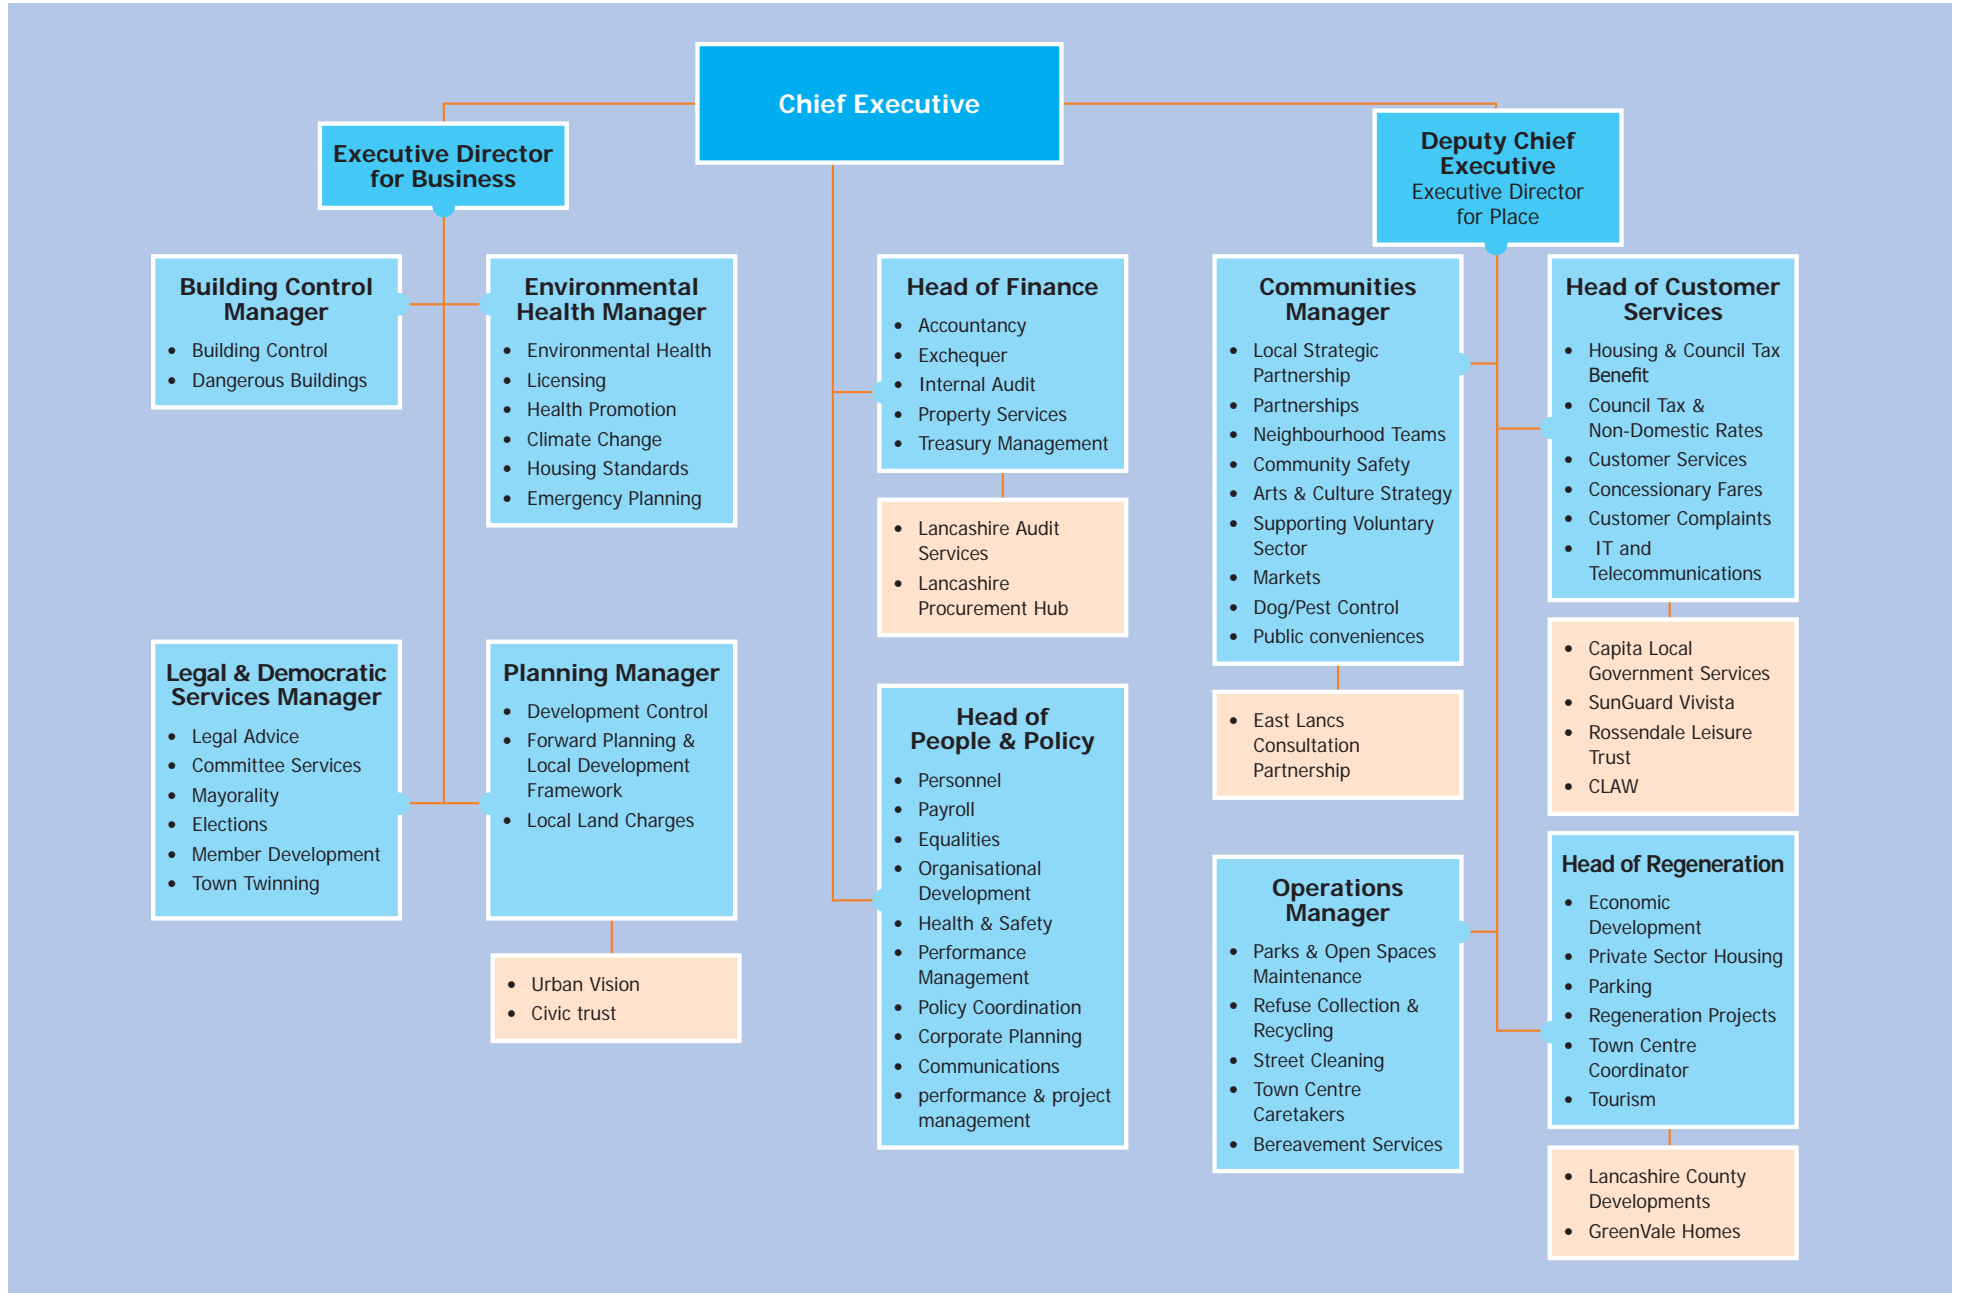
Chief Executive

Executive Director for Business

Deputy Chief Executive
Executive Director for Place

Building Control Manager
- Building Control
- Dangerous Buildings

Environmental Health Manager
- Environmental Health
- Licensing
- Health Promotion
- Climate Change
- Housing Standards
- Emergency Planning

Legal & Democratic Services Manager
- Legal Advice
- Committee Services
- Mayorality
- Elections
- Member Development
- Town Twinning

Planning Manager
- Development Control
- Forward Planning & Local Development Framework
- Local Land Charges

- Urban Vision
- Civic trust

Head of Finance
- Accountancy
- Exchequer
- Internal Audit
- Property Services
- Treasury Management

- Lancashire Audit Services
- Lancashire Procurement Hub

Head of People & Policy
- Personnel
- Payroll
- Equalities
- Organisational Development
- Health & Safety
- Performance Management
- Policy Coordination
- Corporate Planning
- Communications
- performance & project management

Communities Manager
- Local Strategic Partnership
- Partnerships
- Neighbourhood Teams
- Community Safety
- Arts & Culture Strategy
- Supporting Voluntary Sector
- Markets
- Dog/Pest Control
- Public conveniences

- East Lancs Consultation Partnership

Operations Manager
- Parks & Open Spaces Maintenance
- Refuse Collection & Recycling
- Street Cleaning
- Town Centre Caretakers
- Bereavement Services

Head of Customer Services
- Housing & Council Tax Benefit
- Council Tax & Non-Domestic Rates
- Customer Services
- Concessionary Fares
- Customer Complaints
- IT and Telecommunications

- Capita Local Government Services
- SunGuard Vivista
- Rossendale Leisure Trust
- CLAW

Head of Regeneration
- Economic Development
- Private Sector Housing
- Parking
- Regeneration Projects
- Town Centre Coordinator
- Tourism

- Lancashire County Developments
- GreenVale Homes